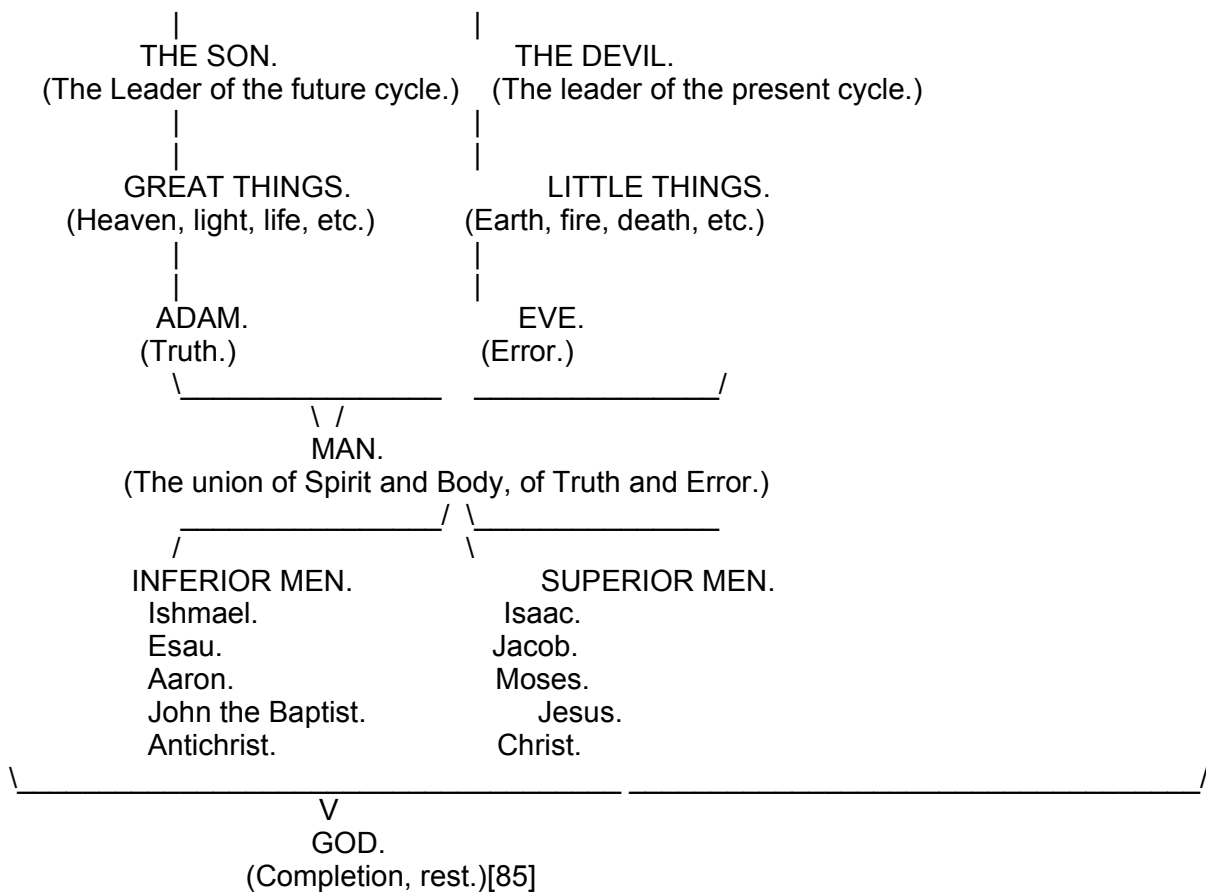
THE SON.
(The Leader of the future cycle.)

THE DEVIL.
(The leader of the present cycle.)

GREAT THINGS.
(Heaven, light, life, etc.)

LITTLE THINGS.
(Earth, fire, death, etc.)

ADAM.
(Truth.)

EVE.
(Error.)

MAN.
(The union of Spirit and Body, of Truth and Error.)

INFERIOR MEN.
Ishmael.
Esau.
Aaron.
John the Baptist.
Antichrist.

SUPERIOR MEN.
Isaac.
Jacob.
Moses.
Jesus.
Christ.

GOD.
(Completion, rest.)[85]